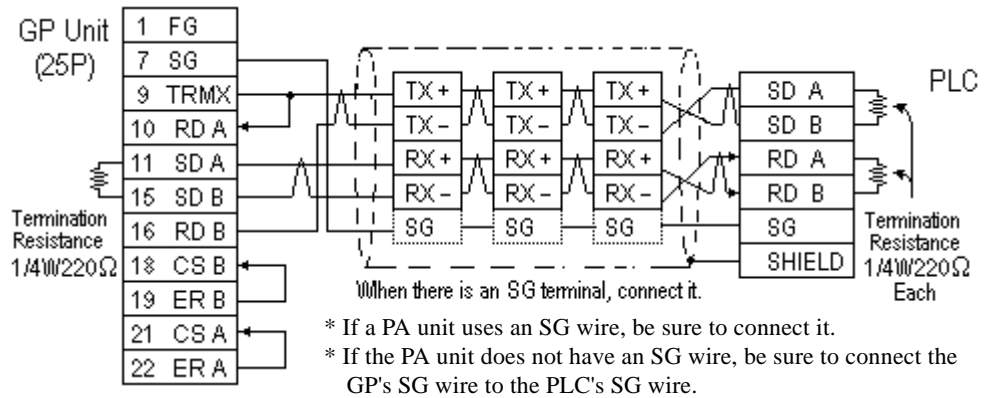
GP Unit (25P)

| 1 | FG |
|---|---|
| 7 | SG |
| 9 | TRMX |
| 10 | RD A |
| 11 | SD A |
| 15 | SD B |
| 16 | RD B |
| 18 | CS B |
| 19 | ER B |
| 21 | CS A |
| 22 | ER A |

Termination Resistance 1/4W220Ω

TX + TX – RX + RX – SG

TX + TX – RX + RX – SG

TX + TX – RX + RX – SG

PLC

| SD A |
|---|
| SD B |
| RD A |
| RD B |
| SG |
| SHIELD |

Termination Resistance 1/4W220Ω Each

When there is an SG terminal, connect it.

* If a PA unit uses an SG wire, be sure to connect it.
* If the PA unit does not have an SG wire, be sure to connect the GP's SG wire to the PLC's SG wire.